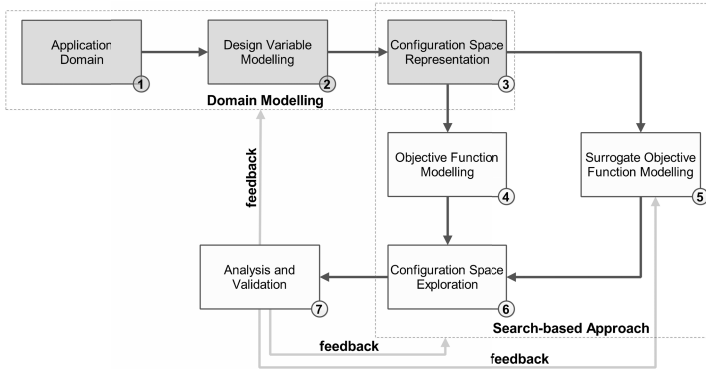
Application Domain
1

Design Variable Modelling
2

Configuration Space Representation
3

Domain Modelling

feedback

Objective Function Modelling
4

Surrogate Objective Function Modelling
5

Analysis and Validation
7

Configuration Space Exploration
6

Search-based Approach

feedback

feedback